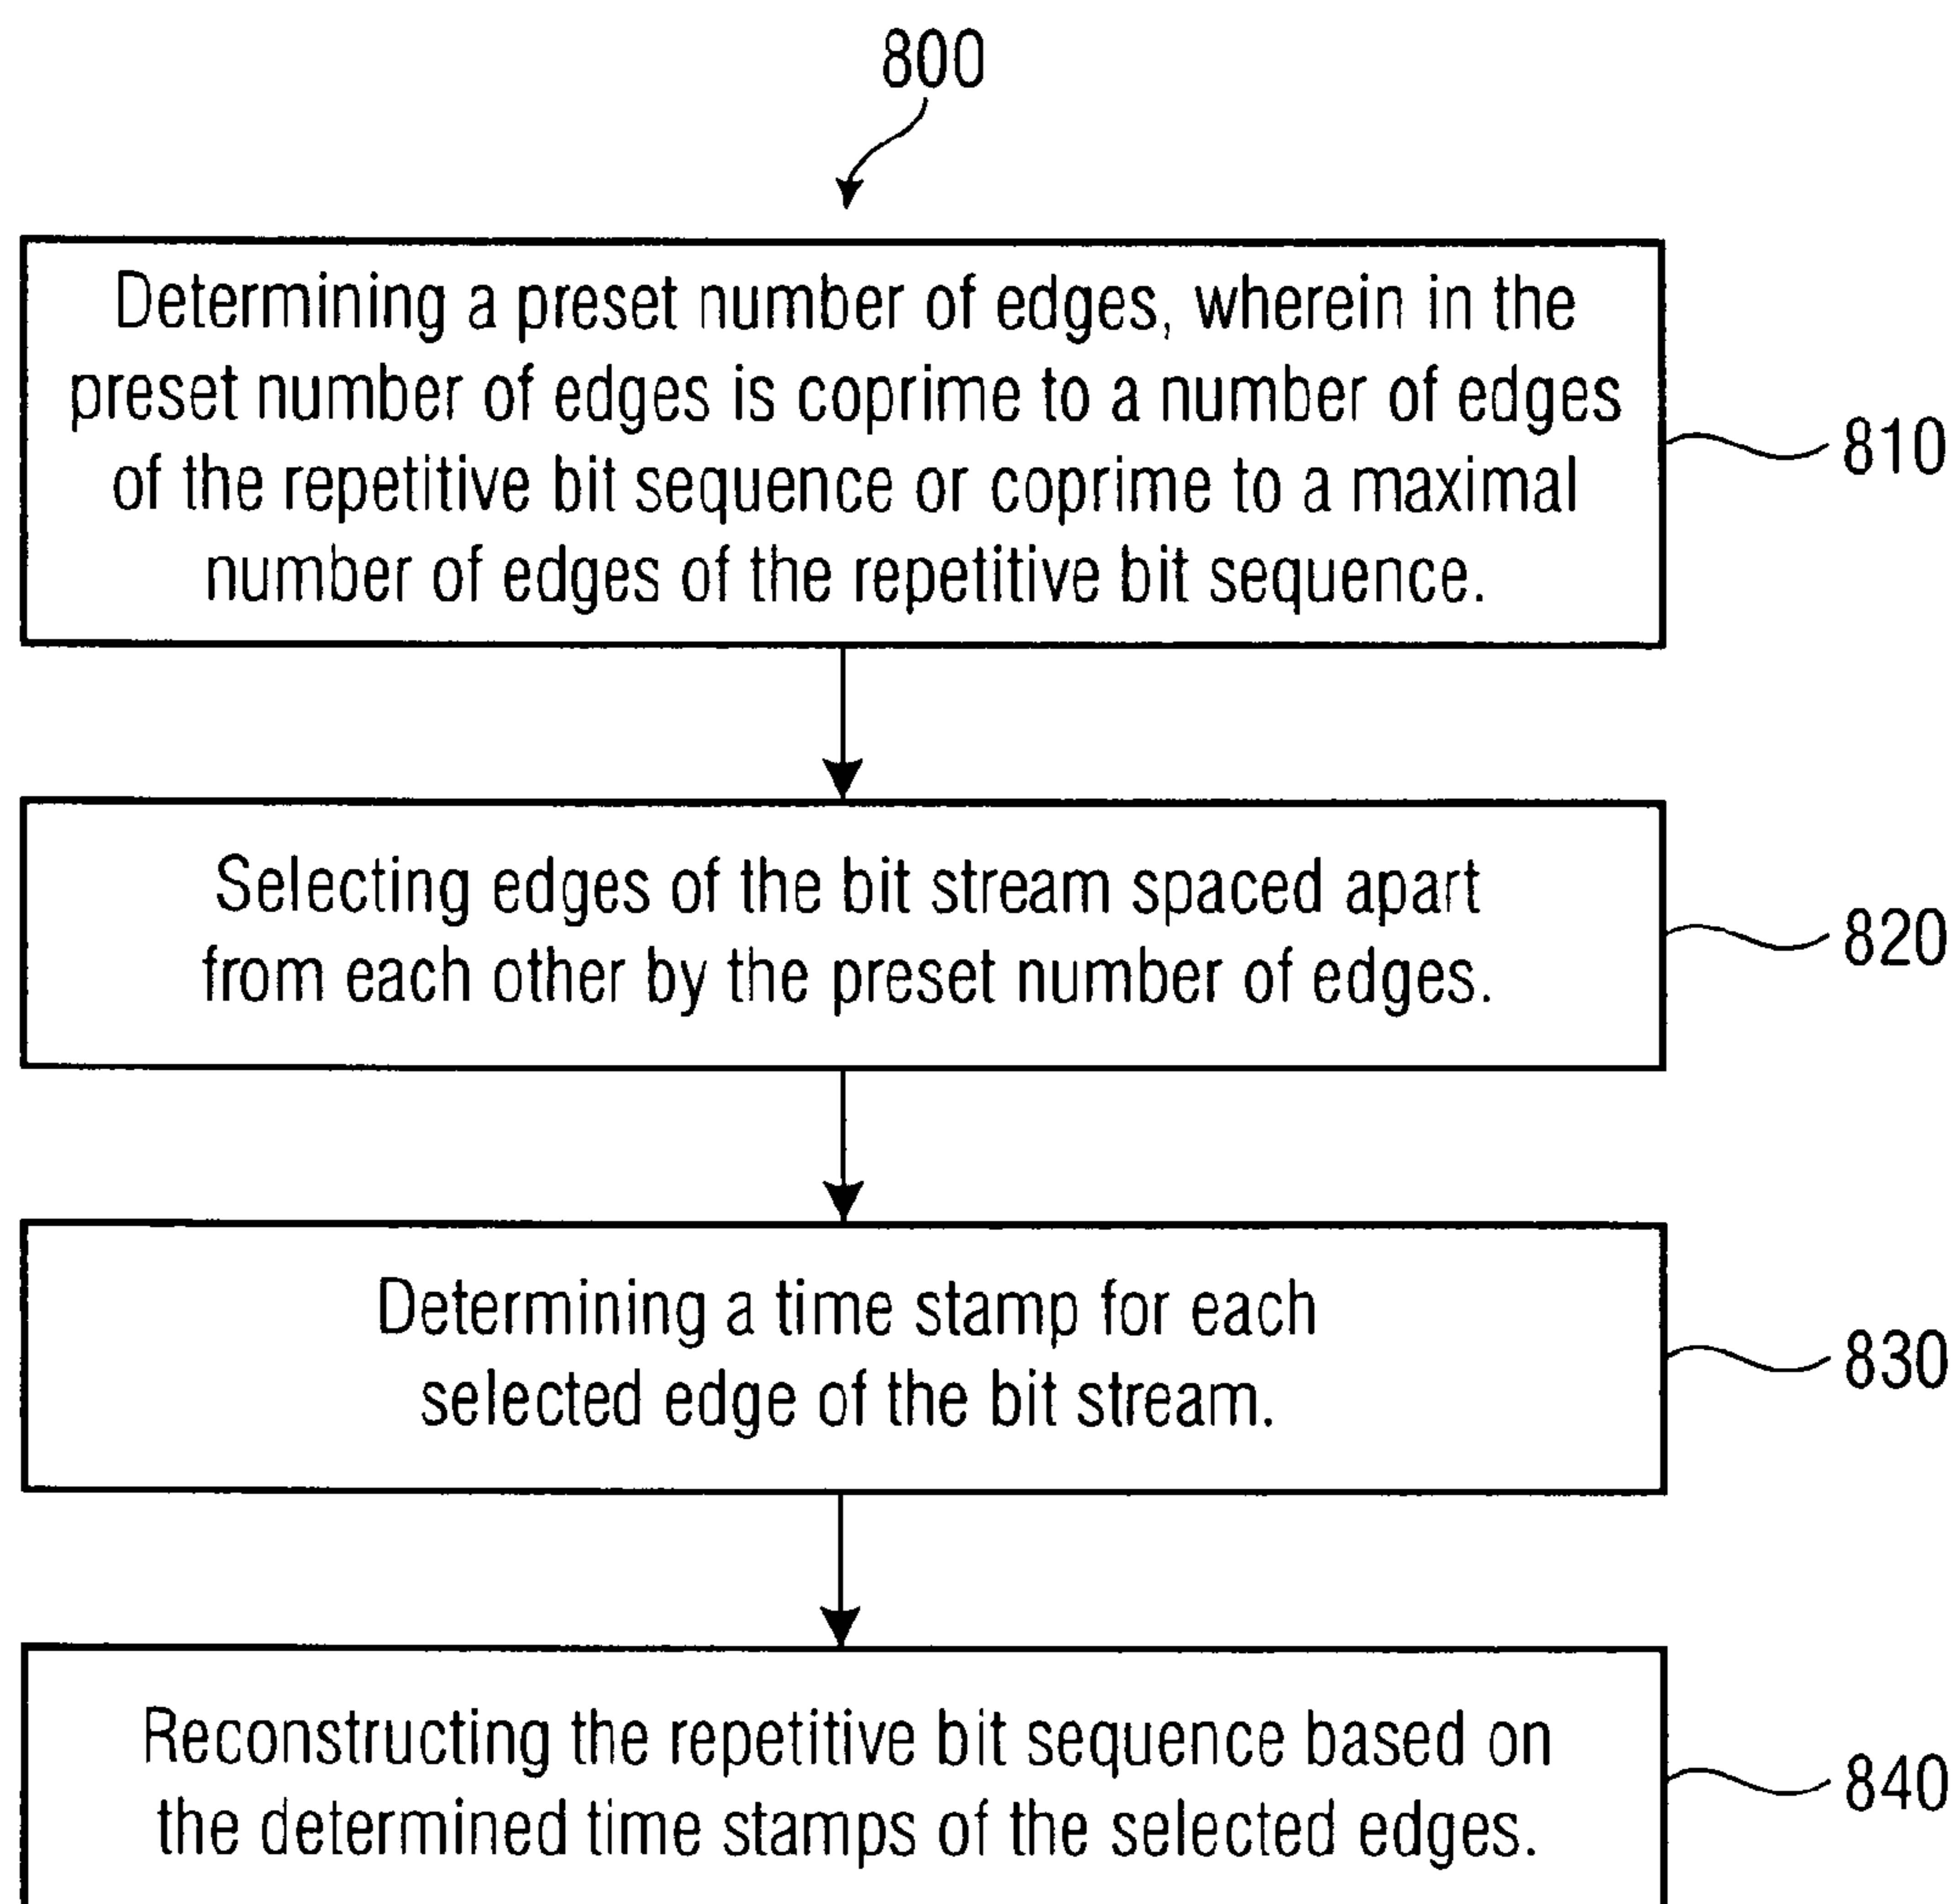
800

Determining a preset number of edges, wherein in the preset number of edges is coprime to a number of edges of the repetitive bit sequence or coprime to a maximal number of edges of the repetitive bit sequence.

810

Selecting edges of the bit stream spaced apart from each other by the preset number of edges.

820

Determining a time stamp for each selected edge of the bit stream.

830

Reconstructing the repetitive bit sequence based on the determined time stamps of the selected edges.

840